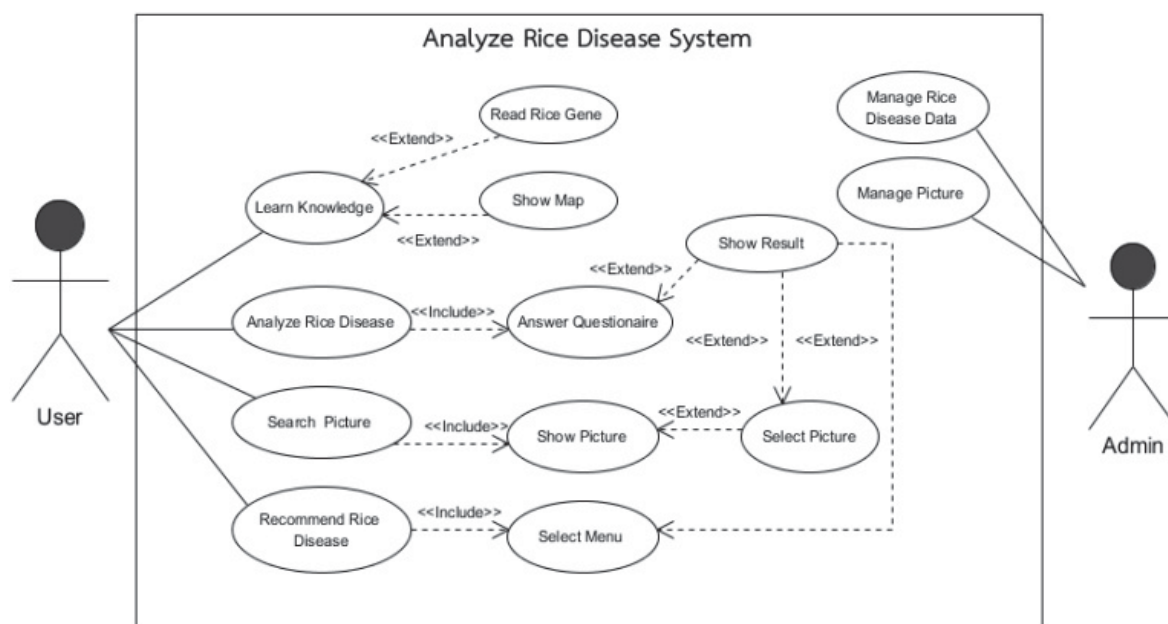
Analyze Rice Disease System

Read Rice Gene

<<Extend>>

Learn Knowledge

Show Map

<<Extend>>

Manage Rice Disease Data

Manage Picture

Show Result

<<Extend>>

Analyze Rice Disease

<<Include>>

Answer Questionaire

<<Extend>>

<<Extend>>

User

Search Picture

<<Include>>

Show Picture

<<Extend>>

Select Picture

Admin

Recommend Rice Disease

<<Include>>

Select Menu